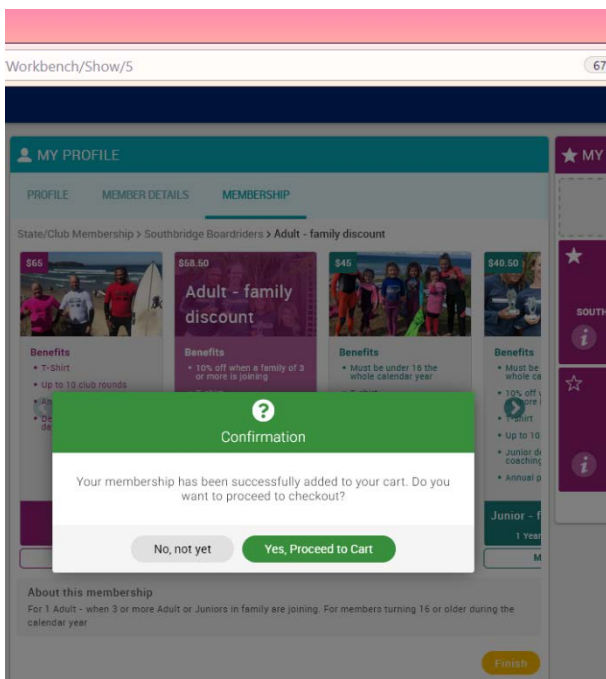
Workbench/Show/5

67

MY PROFILE

MY

PROFILE MEMBER DETAILS MEMBERSHIP

State/Club Membership > Southbridge Boardriders > Adult - family discount

$65

Benefits
• T-Shirt
• Up to 10 club rounds

$58.50

Adult - family discount

Benefits
• 10% off when a family of 3 or more is joining

$45

Benefits
• Must be under 16 the whole calendar year

$40.50

Benefits
• Must be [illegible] whole ca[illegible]
• 10% off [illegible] more i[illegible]
• T-shirt
• Up to 10
• Junior d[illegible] coaching
• Annual p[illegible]

Junior - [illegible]
1 Year

M

SOUTH

Confirmation

Your membership has been successfully added to your cart. Do you want to proceed to checkout?

No, not yet

Yes, Proceed to Cart

About this membership
For 1 Adult - when 3 or more Adult or Juniors in family are joining. For members turning 16 or older during the calendar year

Finish